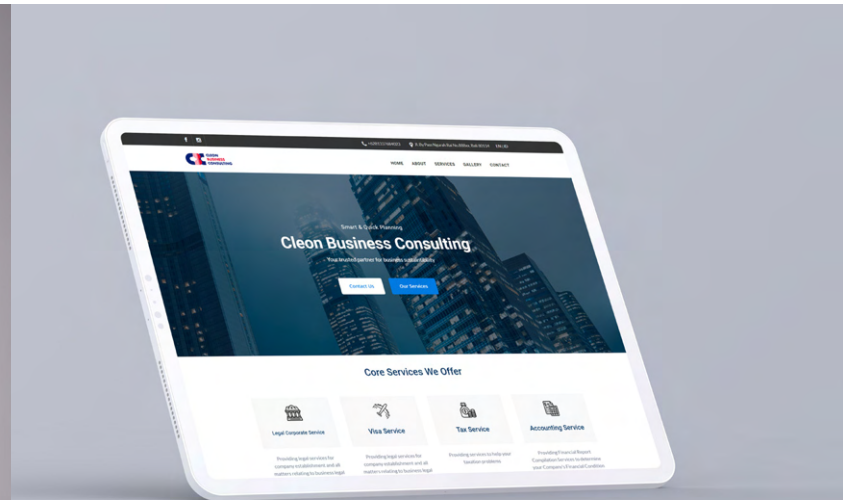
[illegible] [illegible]

CLEON BUSINESS CONSULTING

HOME ABOUT SERVICES GALLERY CONTACT

Smart & Quick Planning

Cleon Business Consulting

Your trusted partner for business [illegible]

Contact Us

Our Services

Core Services We Offer

Legal Corporate Service

Providing legal services for company establishment and all matters relating to business legal

Visa Service

Providing legal services for company establishment and all matters relating to business legal

Tax Service

Providing services to help your taxation problems

Accounting Service

Providing Financial Report Compilation Services to determine your Company's Financial Condition